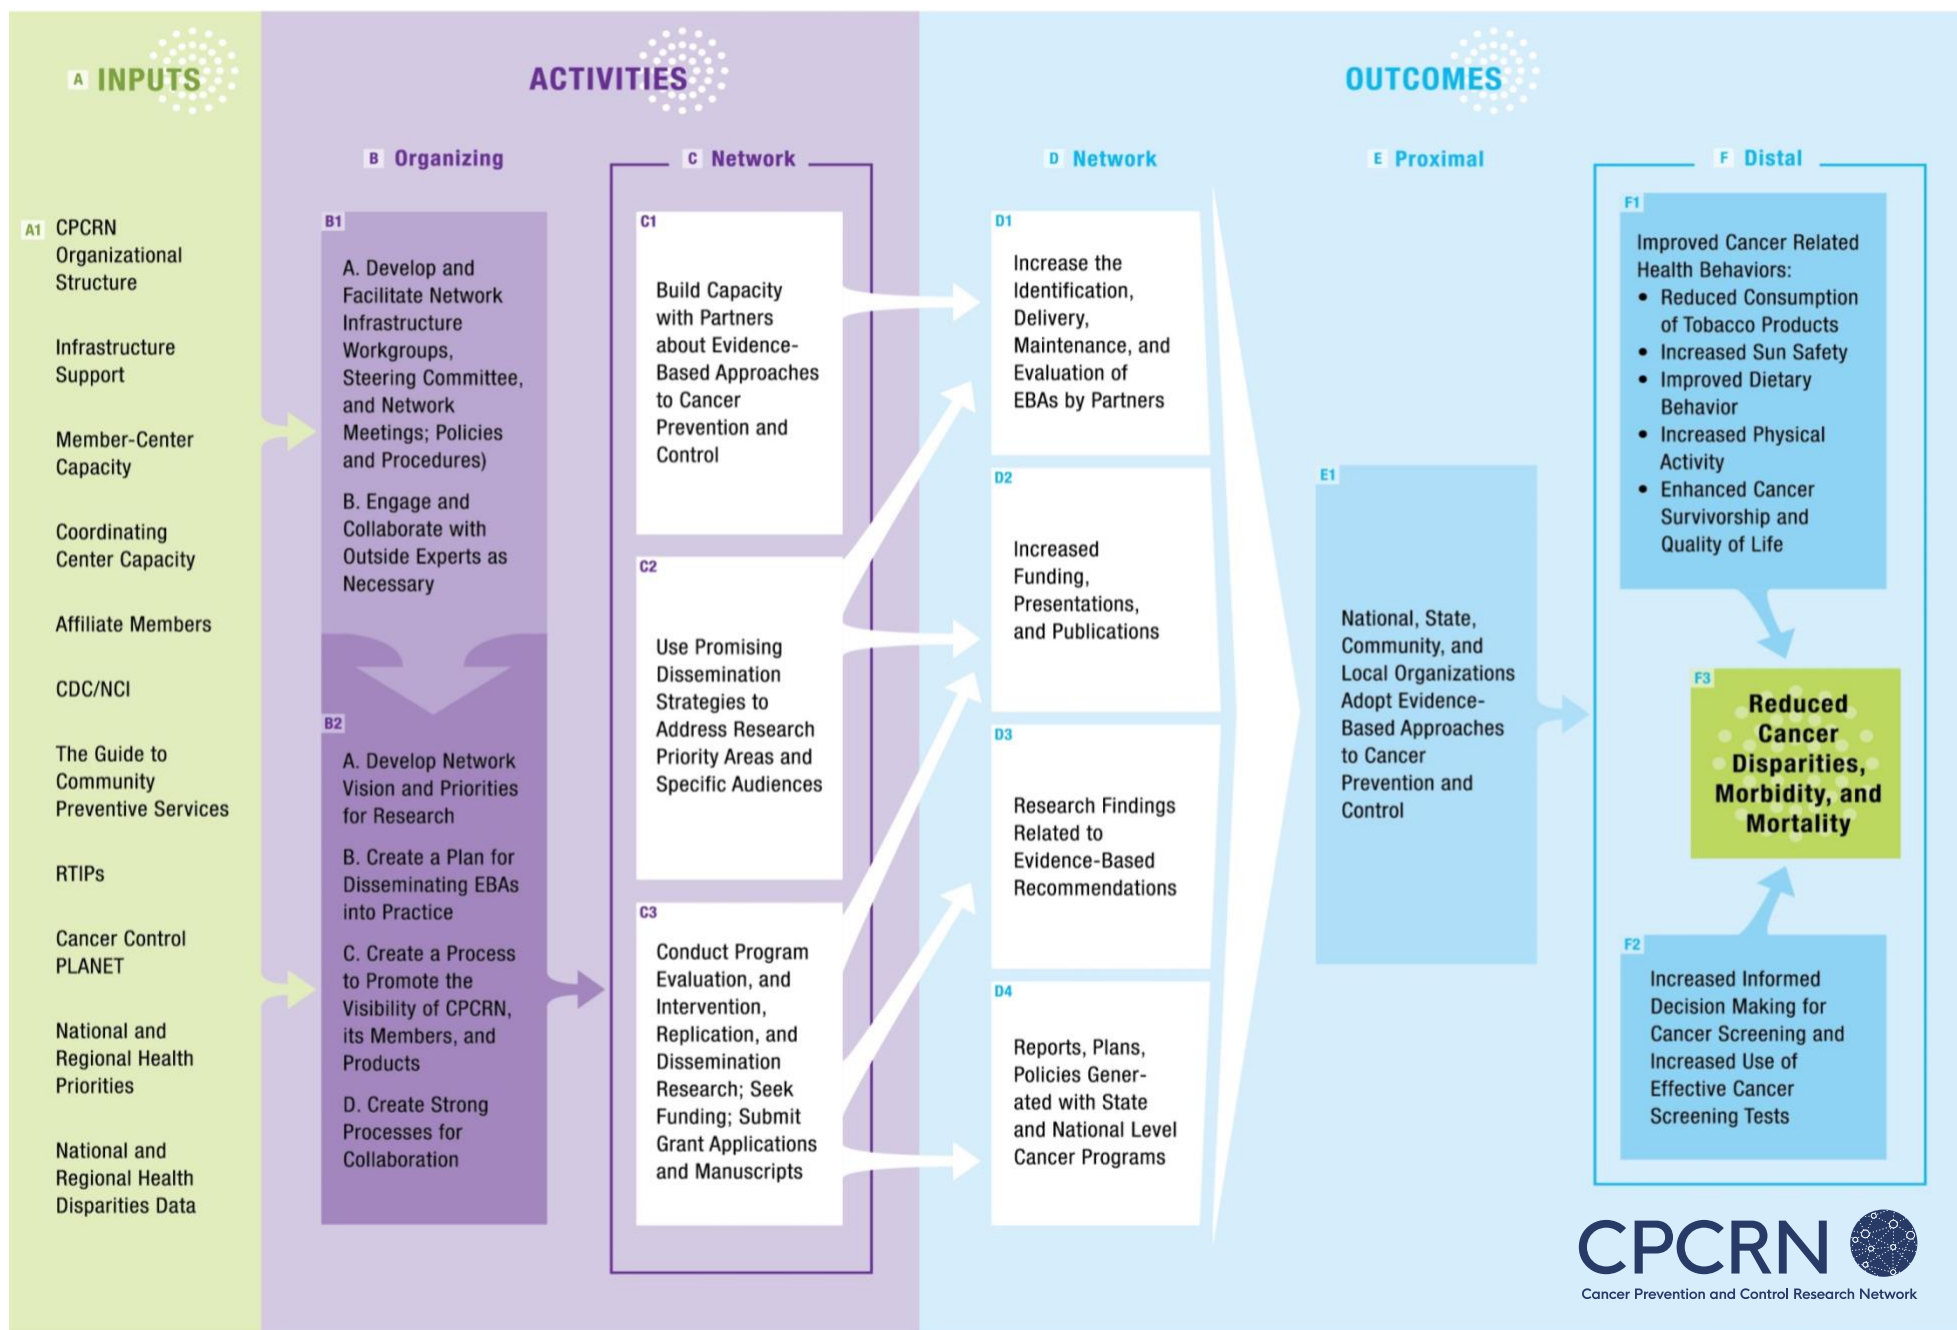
A INPUTS

ACTIVITIES

OUTCOMES

A1 CPCRN Organizational Structure

Infrastructure Support

Member-Center Capacity

Coordinating Center Capacity

Affiliate Members

CDC/NCI

The Guide to Community Preventive Services

RTIPs

Cancer Control PLANET

National and Regional Health Priorities

National and Regional Health Disparities Data

B Organizing

B1

A. Develop and Facilitate Network Infrastructure Workgroups, Steering Committee, and Network Meetings; Policies and Procedures)

B. Engage and Collaborate with Outside Experts as Necessary

B2

A. Develop Network Vision and Priorities for Research

B. Create a Plan for Disseminating EBAs into Practice

C. Create a Process to Promote the Visibility of CPCRN, its Members, and Products

D. Create Strong Processes for Collaboration

C Network

C1

Build Capacity with Partners about Evidence-Based Approaches to Cancer Prevention and Control

C2

Use Promising Dissemination Strategies to Address Research Priority Areas and Specific Audiences

C3

Conduct Program Evaluation, and Intervention, Replication, and Dissemination Research; Seek Funding; Submit Grant Applications and Manuscripts

D Network

D1

Increase the Identification, Delivery, Maintenance, and Evaluation of EBAs by Partners

D2

Increased Funding, Presentations, and Publications

D3

Research Findings Related to Evidence-Based Recommendations

D4

Reports, Plans, Policies Generated with State and National Level Cancer Programs

E Proximal

E1

National, State, Community, and Local Organizations Adopt Evidence-Based Approaches to Cancer Prevention and Control

F Distal

F1

Improved Cancer Related Health Behaviors:
• Reduced Consumption of Tobacco Products
• Increased Sun Safety
• Improved Dietary Behavior
• Increased Physical Activity
• Enhanced Cancer Survivorship and Quality of Life

F3

Reduced Cancer Disparities, Morbidity, and Mortality

F2

Increased Informed Decision Making for Cancer Screening and Increased Use of Effective Cancer Screening Tests

CPCRN
Cancer Prevention and Control Research Network